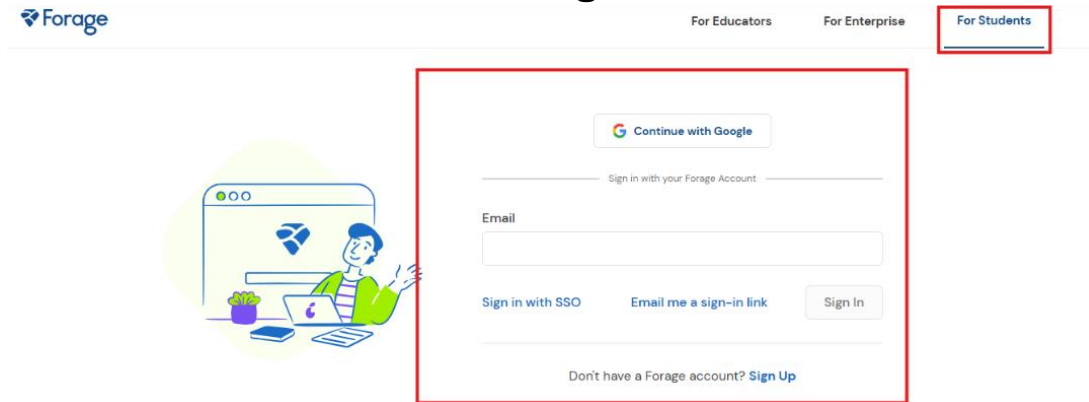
Forage

For Educators
For Enterprise
For Students

Continue with Google

Sign in with your Forage Account

Email

Sign in with SSO
Email me a sign-in link
Sign In

Don't have a Forage account? Sign Up